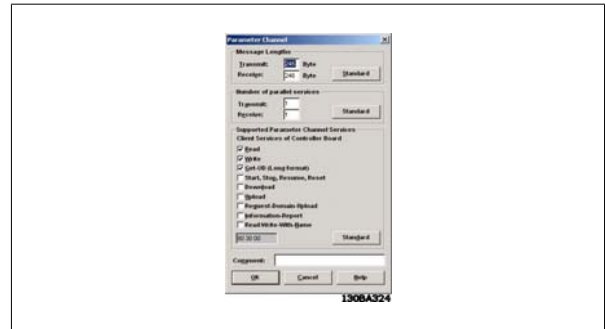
Parameter Channel

Message Lengths
Transmit: 240 Byte
Receive: 240 Byte
Standard

Number of parallel services
Transmit: 1
Receive: 1
Standard

Supported Parameter Channel Services
Client Services of Controller Board
Read
Write
Get-OD (Long Format)
Start, Stop, Resume, Reset
Download
Upload
Request-Domain-Upload
Information-Report
Read-Write-With-Name
00 30 00
Standard

Comment:

OK
Cancel
Help

130BA324